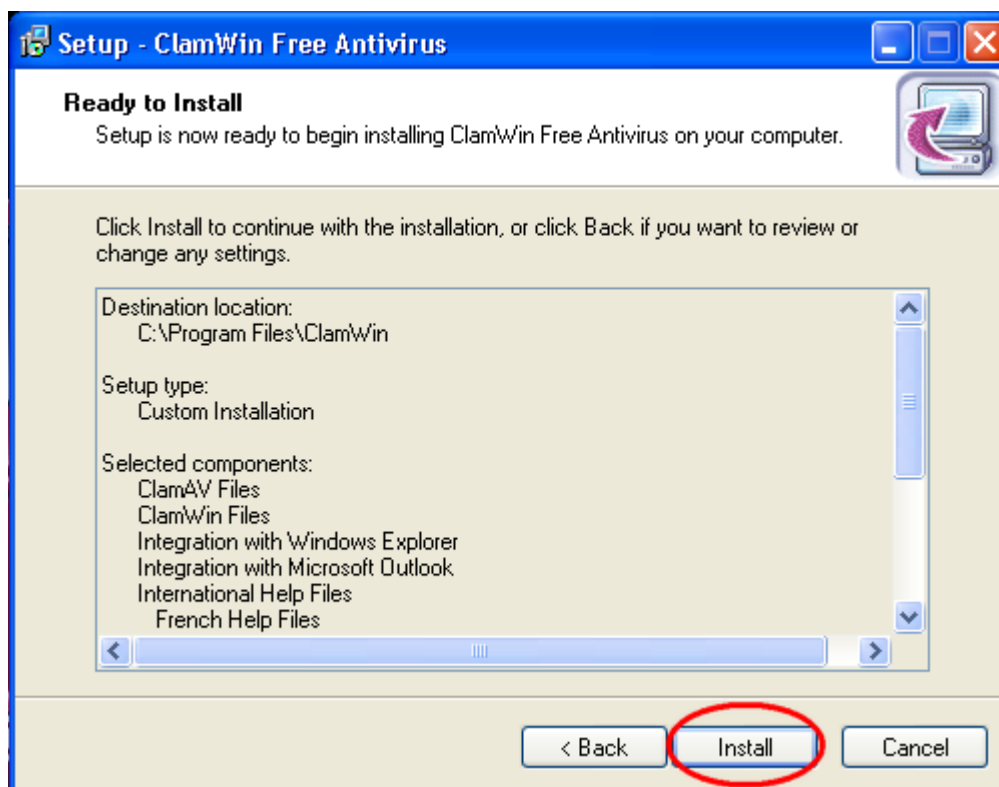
Setup - ClamWin Free Antivirus

Ready to Install
Setup is now ready to begin installing ClamWin Free Antivirus on your computer.

Click Install to continue with the installation, or click Back if you want to review or change any settings.

Destination location:
C:\Program Files\ClamWin

Setup type:
Custom Installation

Selected components:
ClamAV Files
ClamWin Files
Integration with Windows Explorer
Integration with Microsoft Outlook
International Help Files
French Help Files

< Back
Install
Cancel